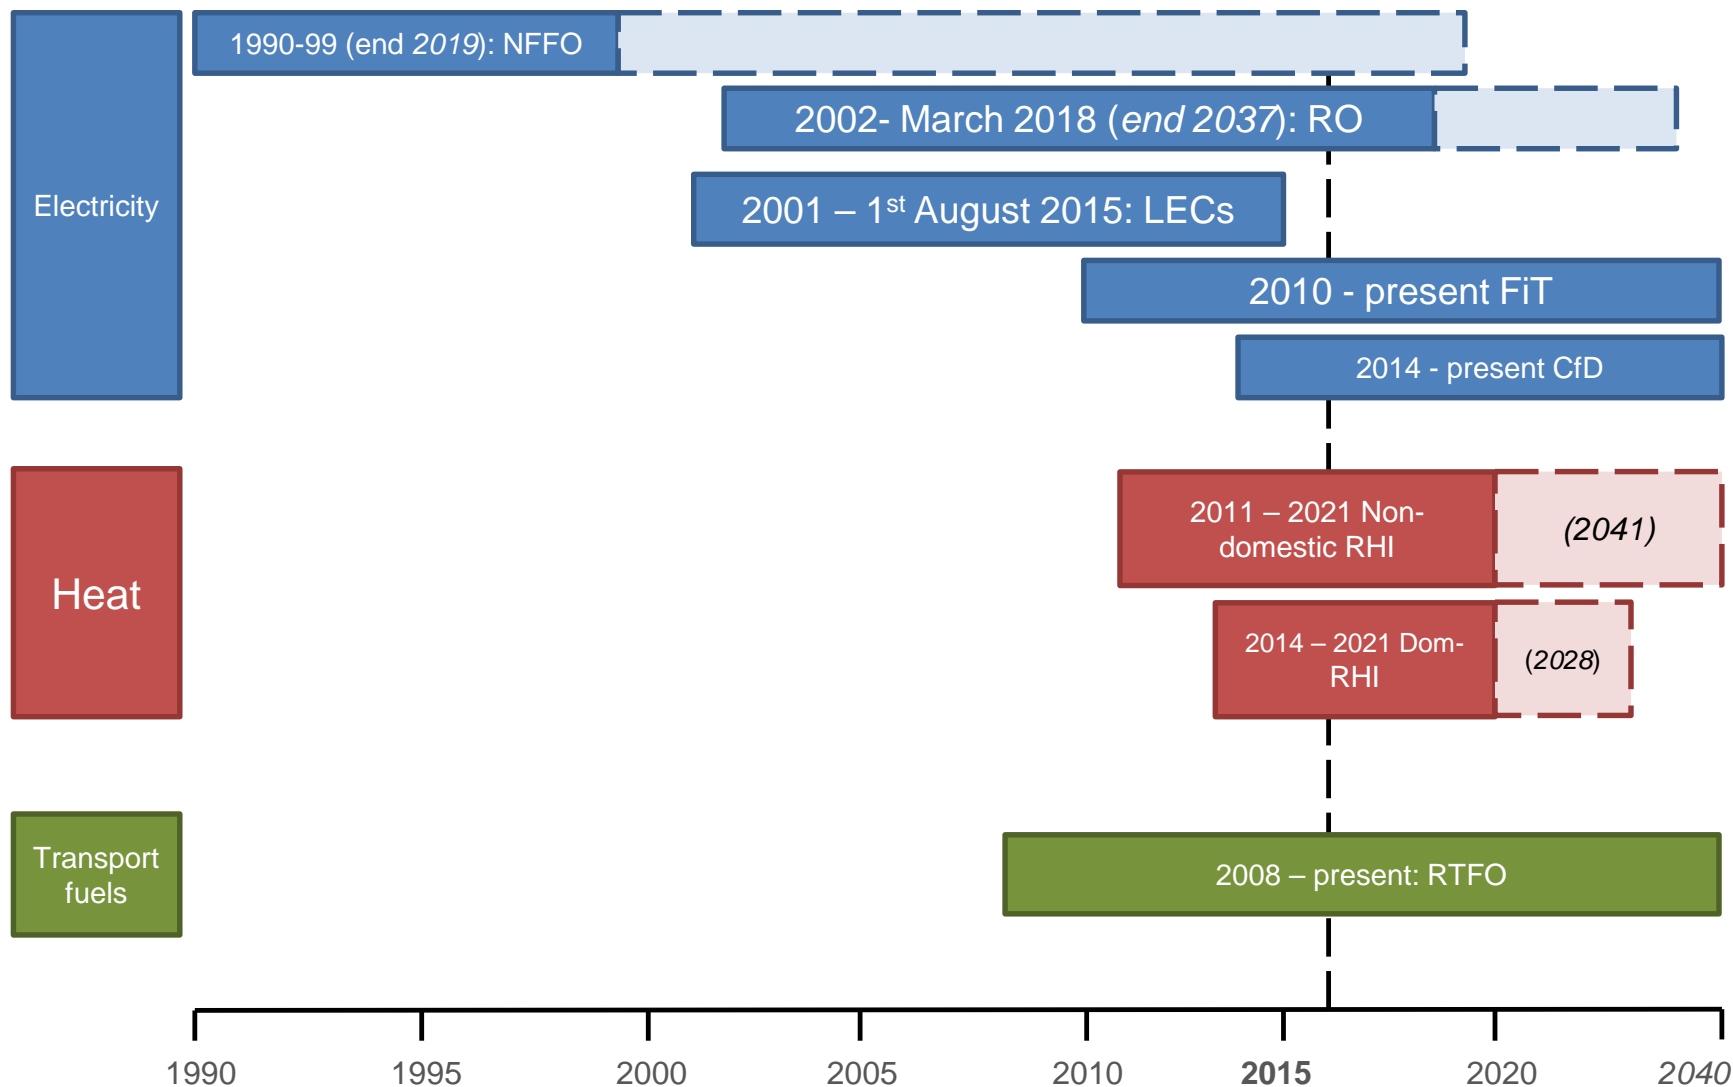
Electricity

1990-99 (end 2019): NFFO

2002- March 2018 (end 2037): RO

2001 – $1^{st}$ August 2015: LECs

2010 - present FiT

2014 - present CfD

Heat

2011 – 2021 Non-domestic RHI

(2041)

2014 – 2021 Dom-RHI

(2028)

Transport fuels

2008 – present: RTFO

1990 1995 2000 2005 2010 2015 2020 2040